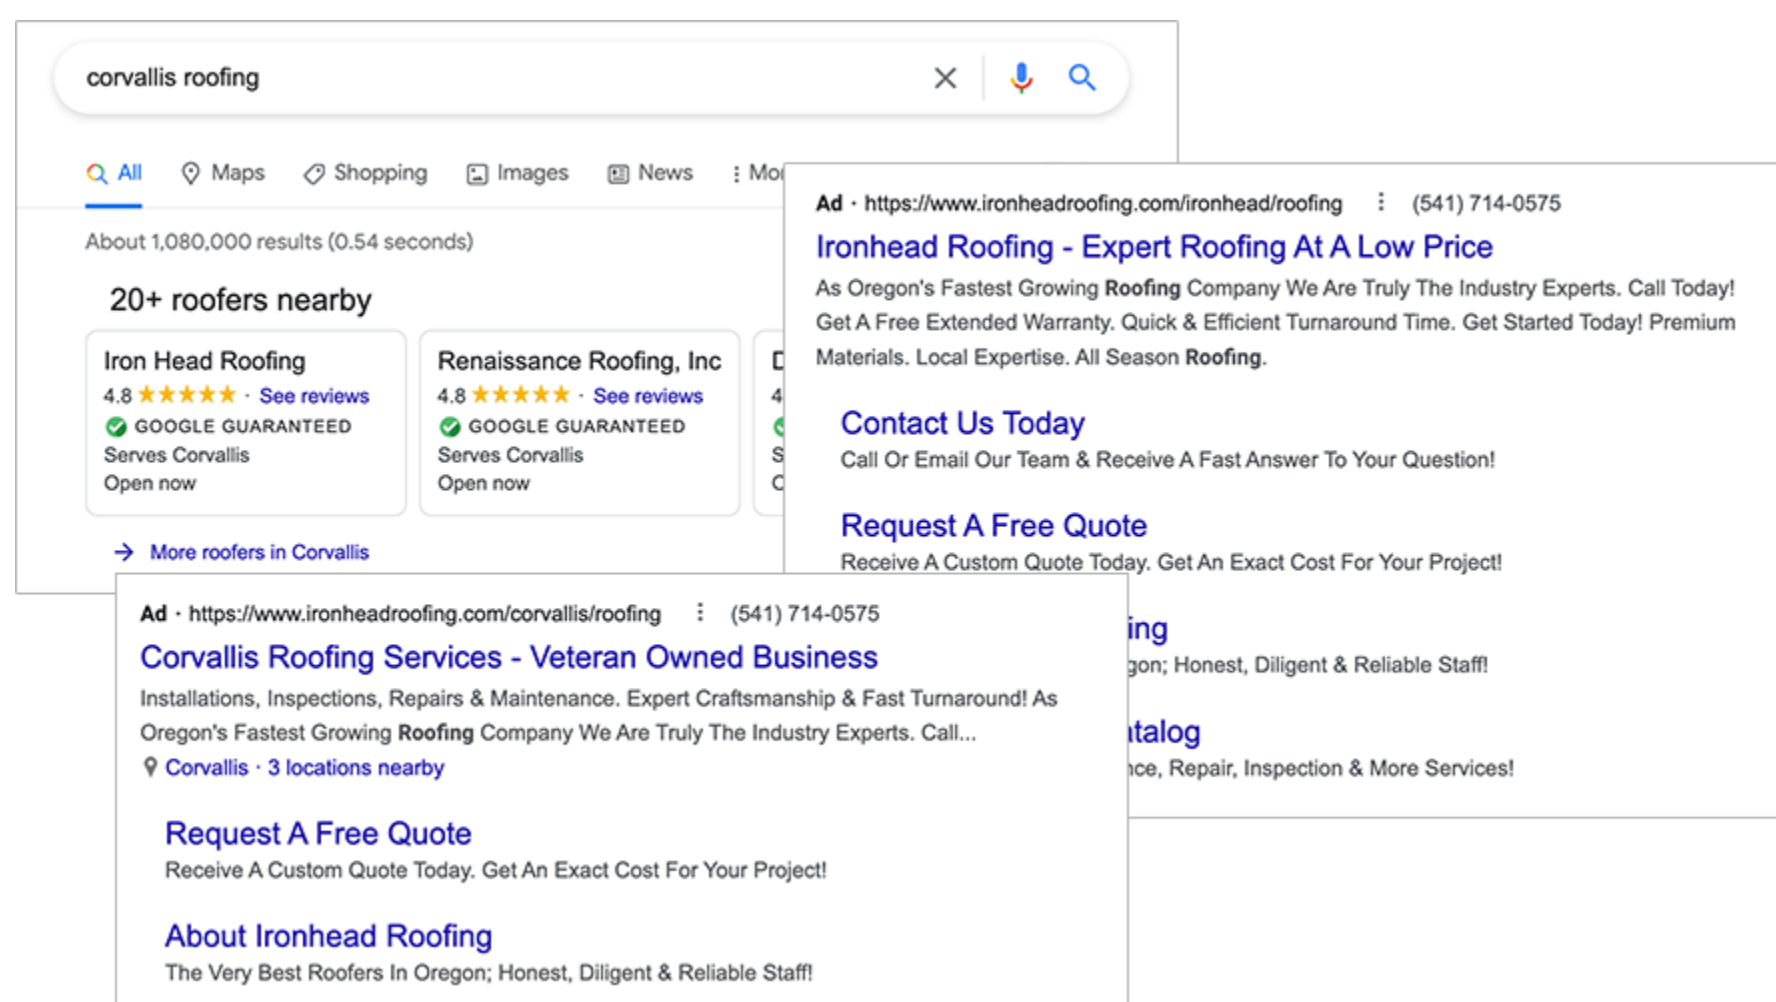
corvallis roofing

All Maps Shopping Images News Mo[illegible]

About 1,080,000 results (0.54 seconds)

20+ roofers nearby

Iron Head Roofing
4.8 ★★★★★ · See reviews
GOOGLE GUARANTEED
Serves Corvallis
Open now

Renaissance Roofing, Inc
4.8 ★★★★★ · See reviews
GOOGLE GUARANTEED
Serves Corvallis
Open now

D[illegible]
4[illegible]
S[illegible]
C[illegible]

More roofers in Corvallis

Ad · https://www.ironheadroofing.com/ironhead/roofing (541) 714-0575
Ironhead Roofing - Expert Roofing At A Low Price
As Oregon's Fastest Growing Roofing Company We Are Truly The Industry Experts. Call Today! Get A Free Extended Warranty. Quick & Efficient Turnaround Time. Get Started Today! Premium Materials. Local Expertise. All Season Roofing.

Contact Us Today
Call Or Email Our Team & Receive A Fast Answer To Your Question!

Request A Free Quote
Receive A Custom Quote Today. Get An Exact Cost For Your Project!

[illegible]ing
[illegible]gon; Honest, Diligent & Reliable Staff!

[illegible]talog
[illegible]ce, Repair, Inspection & More Services!

Ad · https://www.ironheadroofing.com/corvallis/roofing (541) 714-0575
Corvallis Roofing Services - Veteran Owned Business
Installations, Inspections, Repairs & Maintenance. Expert Craftsmanship & Fast Turnaround! As Oregon's Fastest Growing Roofing Company We Are Truly The Industry Experts. Call...
Corvallis · 3 locations nearby

Request A Free Quote
Receive A Custom Quote Today. Get An Exact Cost For Your Project!

About Ironhead Roofing
The Very Best Roofers In Oregon; Honest, Diligent & Reliable Staff!